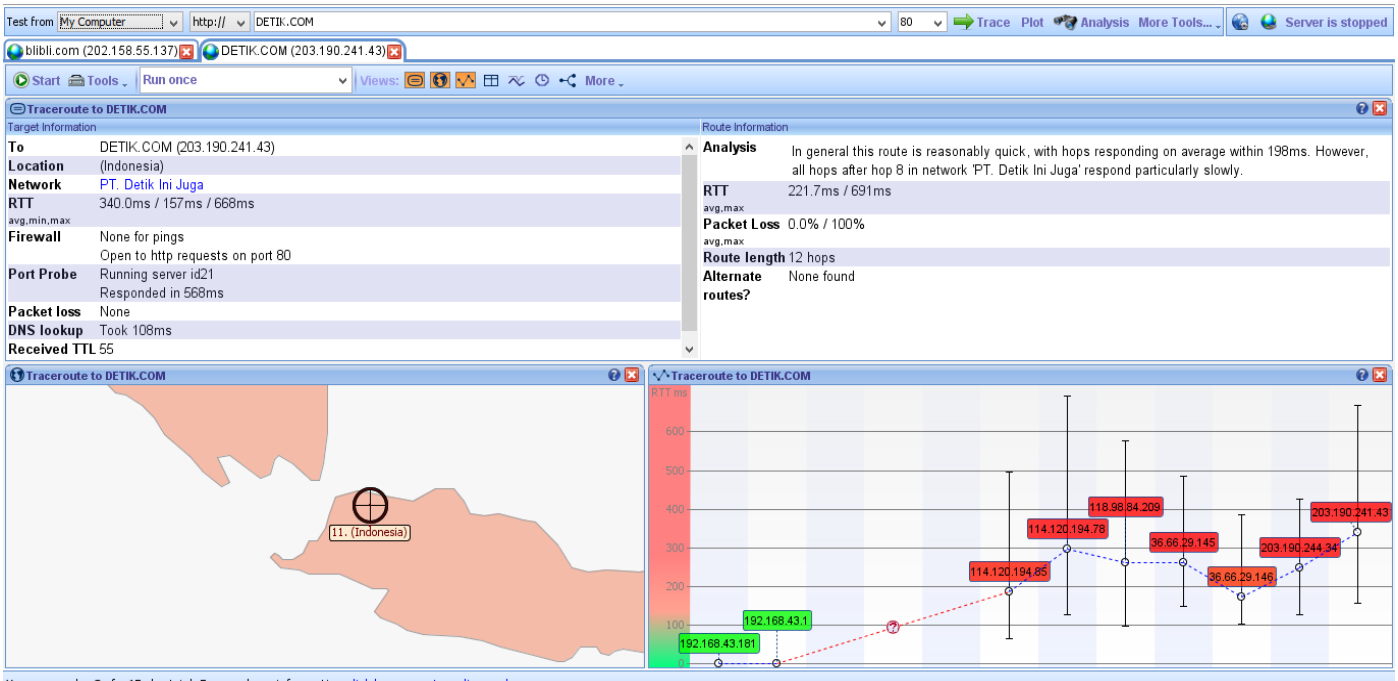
Test from My Computer http:// DETIK.COM 80 Trace Plot Analysis More Tools... Server is stopped

blibli.com (202.158.55.137) DETIK.COM (203.190.241.43)

Start Tools Run once Views: More

Traceroute to DETIK.COM

Target Information

| | |
|---|---|
| To | DETIK.COM (203.190.241.43) |
| Location | (Indonesia) |
| Network | PT. Detik Ini Juga |
| RTT avg,min,max | 340.0ms / 157ms / 668ms |
| Firewall | None for pings<br>Open to http requests on port 80 |
| Port Probe | Running server id21<br>Responded in 568ms |
| Packet loss | None |
| DNS lookup | Took 108ms |
| Received TTL | 55 |

Route Information

| | |
|---|---|
| Analysis | In general this route is reasonably quick, with hops responding on average within 198ms. However, all hops after hop 8 in network 'PT. Detik Ini Juga' respond particularly slowly. |
| RTT avg,max | 221.7ms / 691ms |
| Packet Loss avg,max | 0.0% / 100% |
| Route length | 12 hops |
| Alternate routes? | None found |

Traceroute to DETIK.COM

11. (Indonesia)

Traceroute to DETIK.COM

RTT ms
600
500
400
300
200
100
0

192.168.43.181
192.168.43.1
114.120.194.85
114.120.194.78
118.98.84.209
36.66.29.145
36.66.29.146
203.190.244.34
203.190.241.43